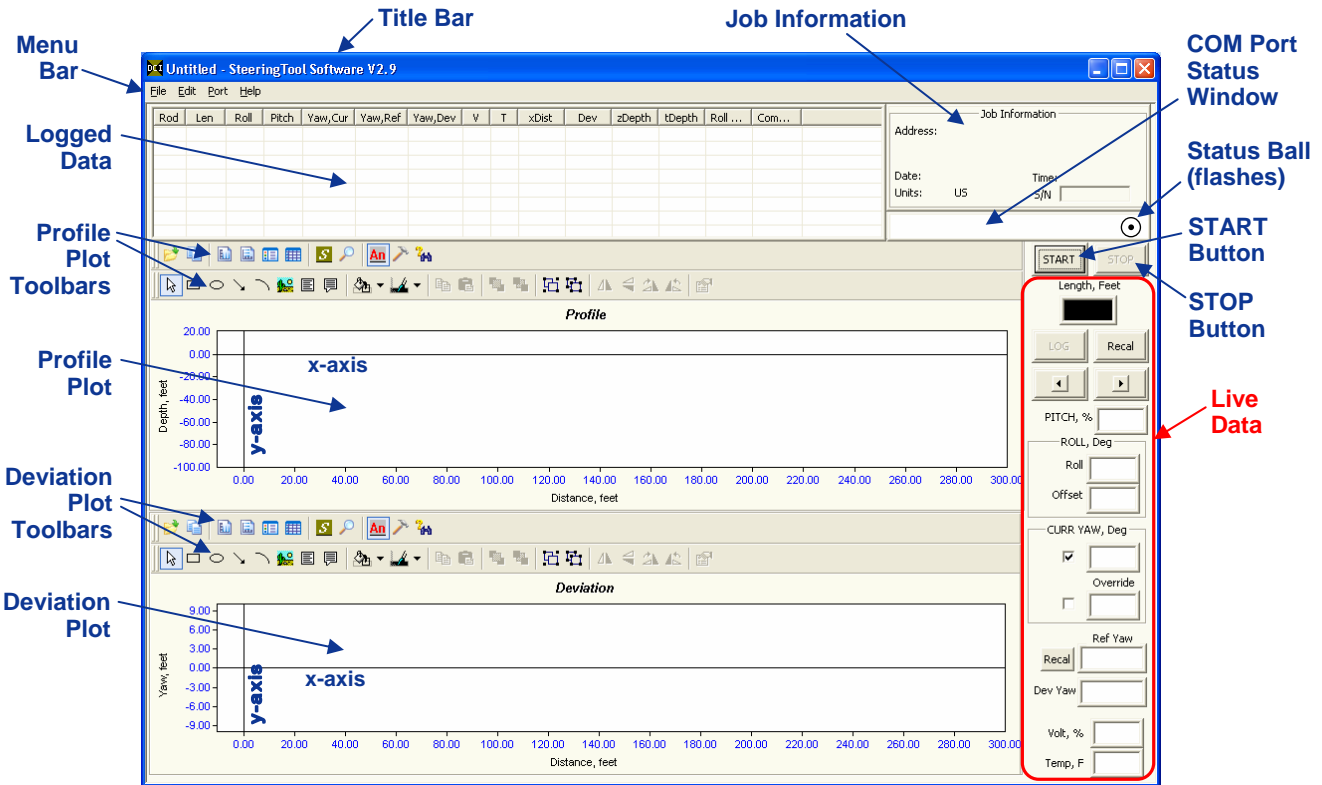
Title Bar

Job Information

Menu Bar

COM Port Status Window

Untitled - SteeringTool Software V2.9

File Edit Port Help

Logged Data

| Rod | Len | Roll | Pitch | Yaw,Cur | Yaw,Ref | Yaw,Dev | V | T | xDist | Dev | zDepth | tDepth | Roll ... | Com... |
|---|---|---|---|---|---|---|---|---|---|---|---|---|---|---|

Job Information
Address:
Date:
Time:
Units: US
S/N

Status Ball (flashes)

Profile Plot Toolbars

START Button

START STOP

STOP Button

Length, Feet

LOG Recal

PITCH, %

ROLL, Deg
Roll
Offset

CURR YAW, Deg
Override

Ref Yaw
Recal
Dev Yaw

Volt, %
Temp, F

Live Data

Profile Plot

Profile

20.00
0.00
-20.00
-40.00
-60.00
-80.00
-100.00

Depth, feet

x-axis

y-axis

0.00 20.00 40.00 60.00 80.00 100.00 120.00 140.00 160.00 180.00 200.00 220.00 240.00 260.00 280.00 300.00

Distance, feet

Deviation Plot Toolbars

Deviation Plot

Deviation

9.00
6.00
3.00
0.00
-3.00
-6.00
-9.00

Yaw, feet

x-axis

y-axis

0.00 20.00 40.00 60.00 80.00 100.00 120.00 140.00 160.00 180.00 200.00 220.00 240.00 260.00 280.00 300.00

Distance, feet